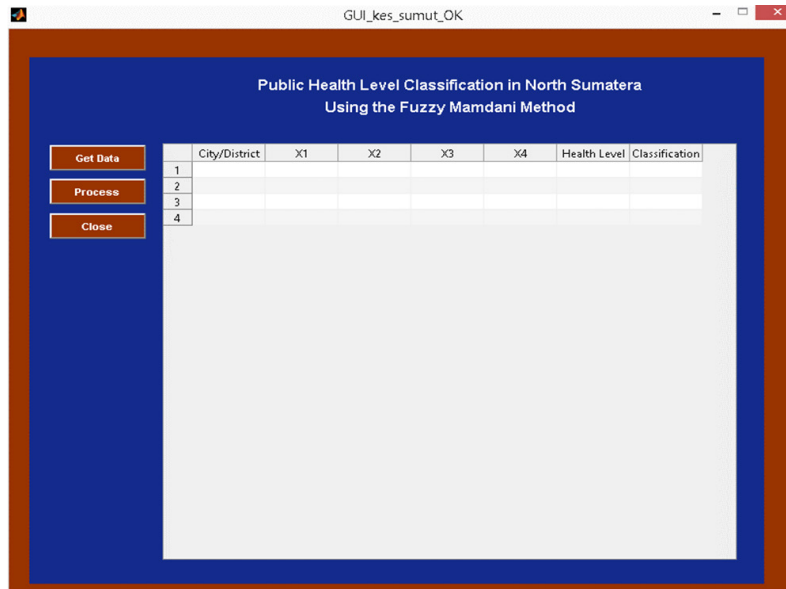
GUI_kes_sumut_OK

Public Health Level Classification in North Sumatera
Using the Fuzzy Mamdani Method

Get Data

Process

Close

| | City/District | X1 | X2 | X3 | X4 | Health Level | Classification |
|---|---|---|---|---|---|---|---|
| 1 | | | | | | | |
| 2 | | | | | | | |
| 3 | | | | | | | |
| 4 | | | | | | | |